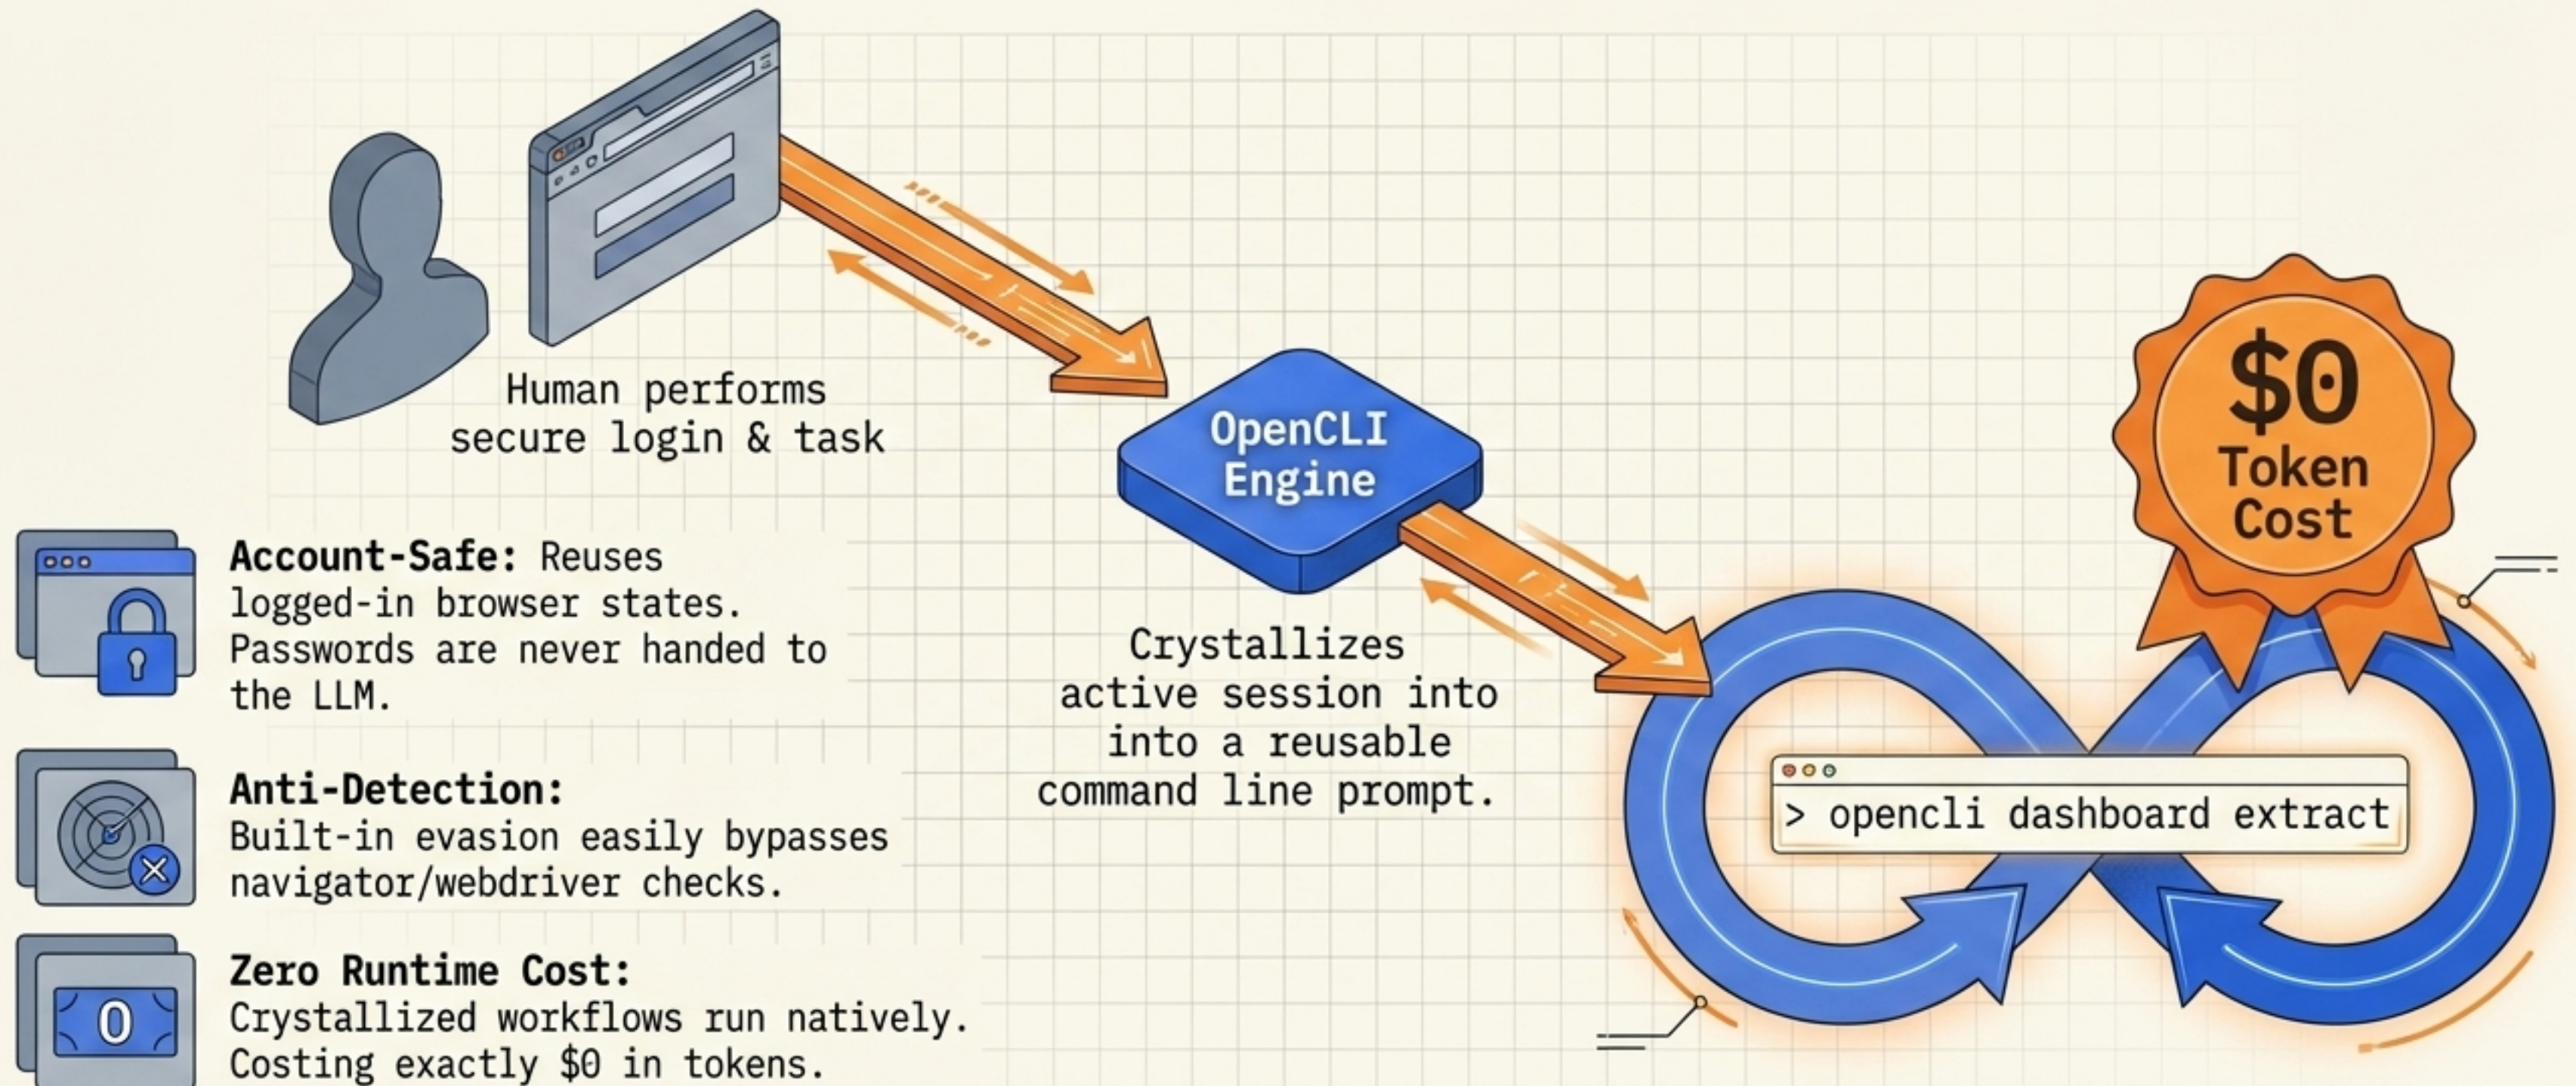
Human performs secure login & task

OpenCLI Engine

$0 Token Cost

Crystallizes active session into into a reusable command line prompt.

> opencli dashboard extract

**Account-Safe:** Reuses logged-in browser states. Passwords are never handed to the LLM.

**Anti-Detection:** Built-in evasion easily bypasses navigator/webdriver checks.

0

**Zero Runtime Cost:** Crystallized workflows run natively. Costing exactly $0 in tokens.